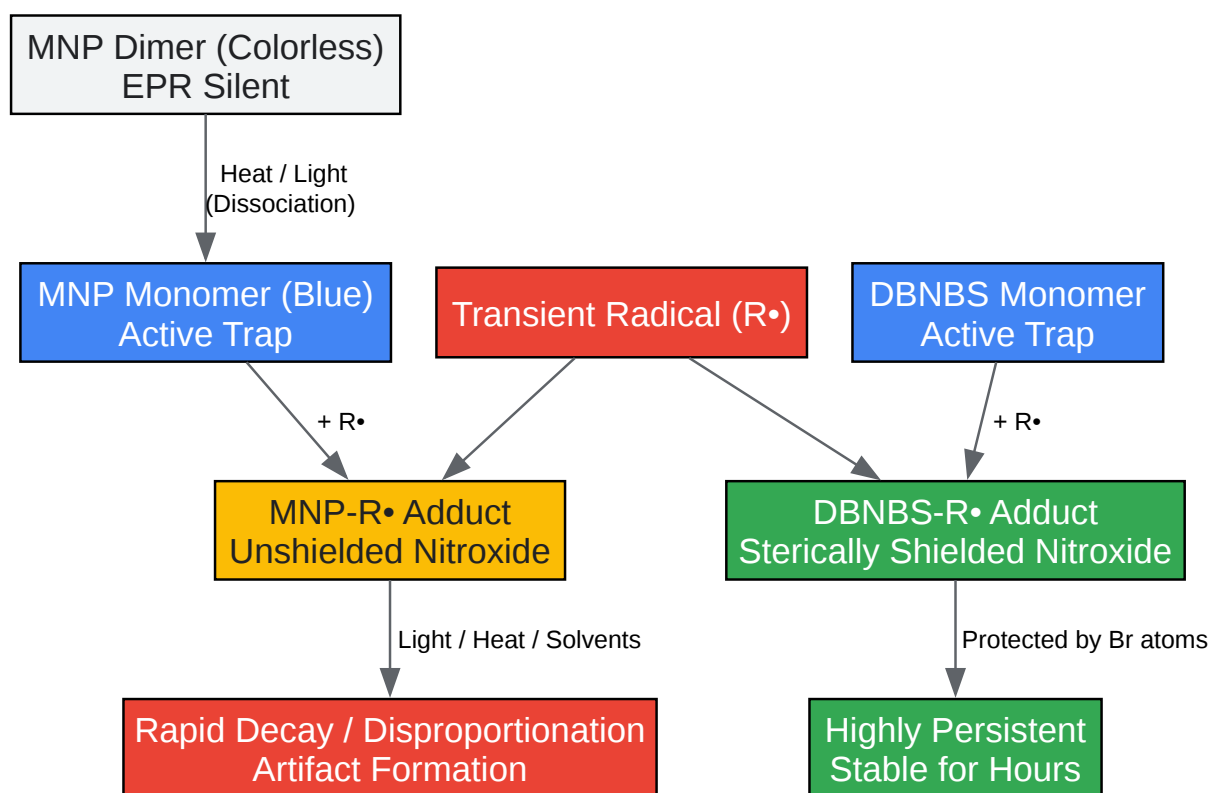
MNP Dimer (Colorless)
EPR Silent

Heat / Light
(Dissociation)

MNP Monomer (Blue)
Active Trap

Transient Radical (R•)

DBNBS Monomer
Active Trap

+ R•

+ R•

MNP-R• Adduct
Unshielded Nitroxide

DBNBS-R• Adduct
Sterically Shielded Nitroxide

Light / Heat / Solvents

Protected by Br atoms

Rapid Decay / Disproportionation
Artifact Formation

Highly Persistent
Stable for Hours